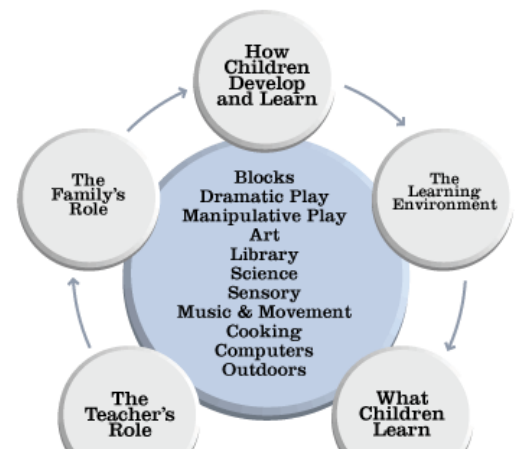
How Children Develop and Learn

The Learning Environment

What Children Learn

The Teacher's Role

The Family's Role

Blocks
Dramatic Play
Manipulative Play
Art
Library
Science
Sensory
Music & Movement
Cooking
Computers
Outdoors